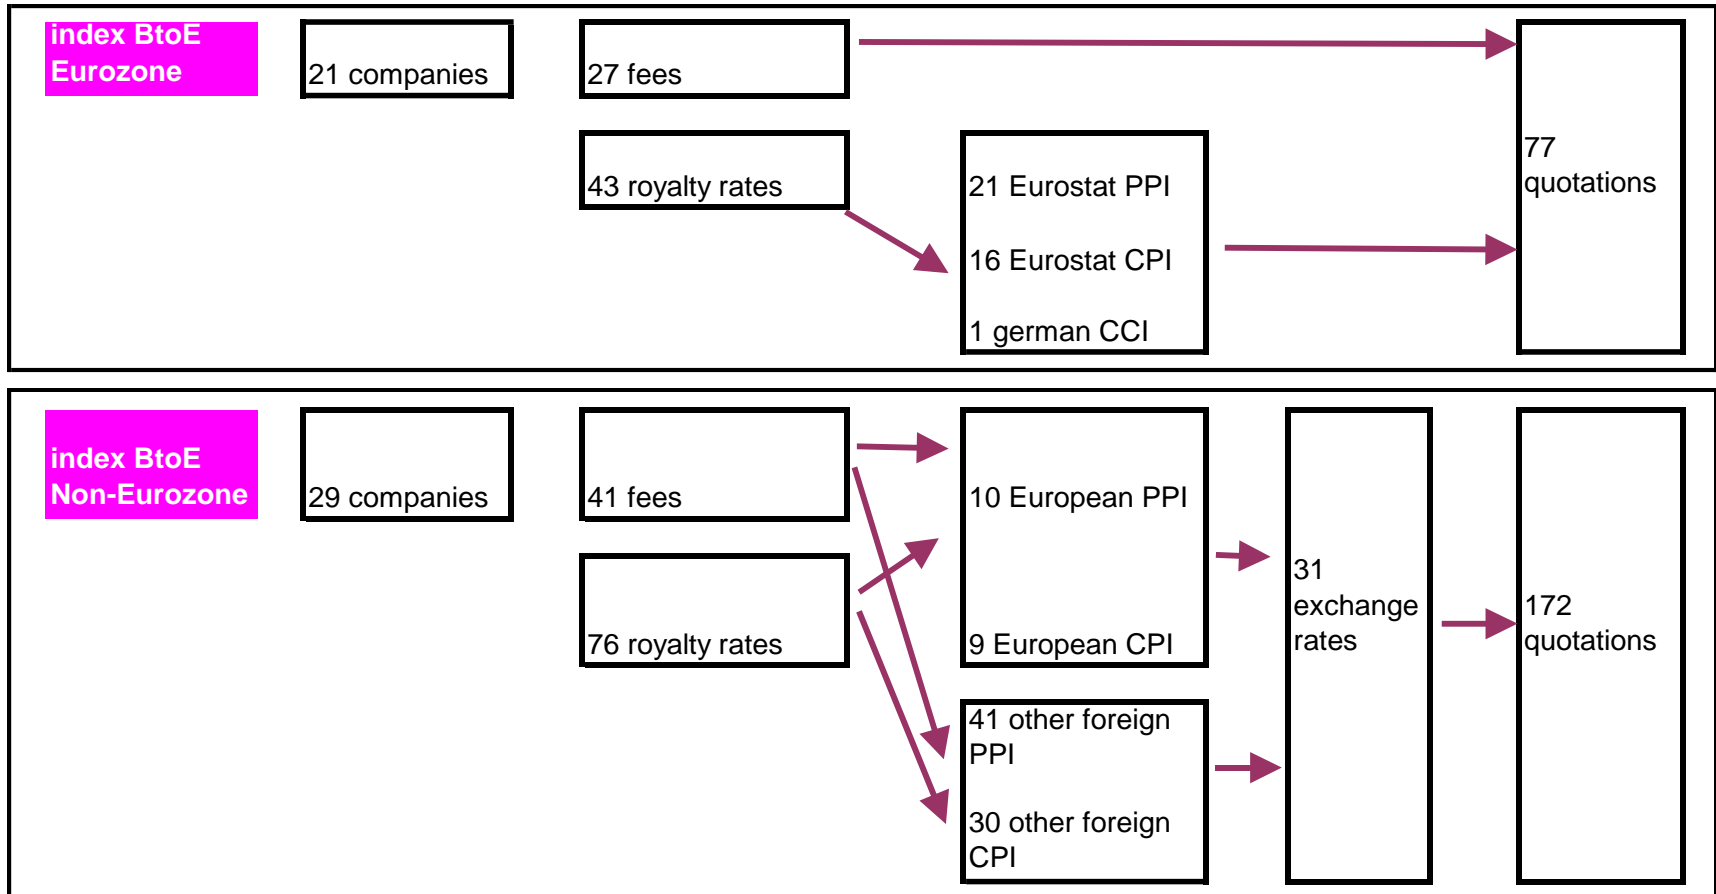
index BtoE Eurozone

21 companies

27 fees

43 royalty rates

21 Eurostat PPI

16 Eurostat CPI

1 german CCI

77 quotations

index BtoE Non-Eurozone

29 companies

41 fees

76 royalty rates

10 European PPI

9 European CPI

41 other foreign PPI

30 other foreign CPI

31 exchange rates

172 quotations